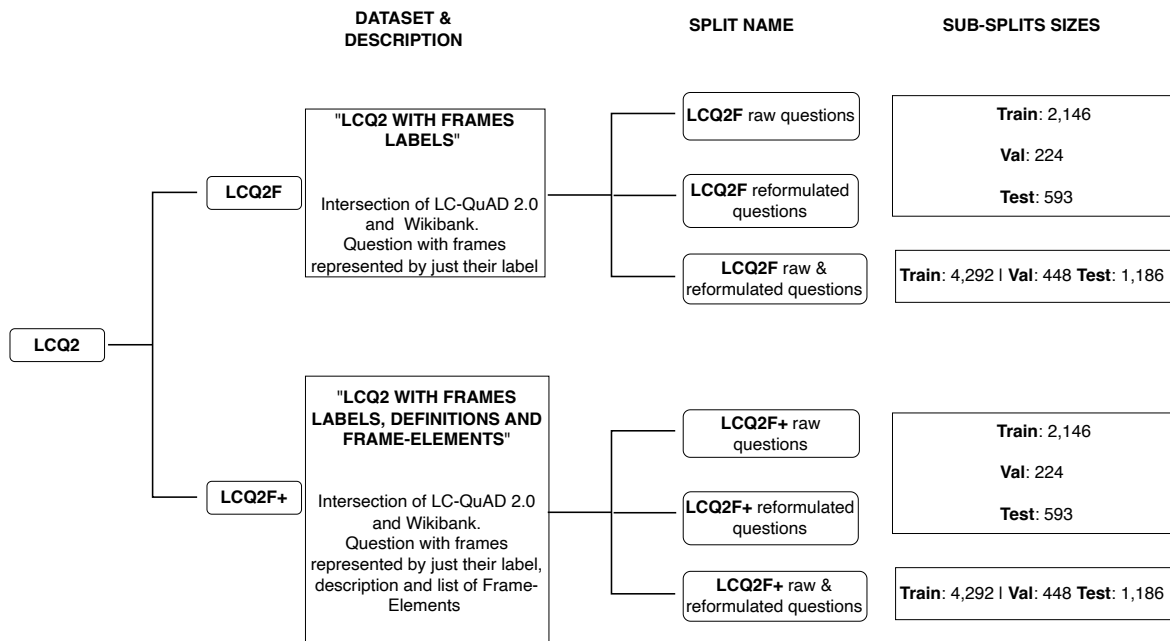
DATASET & DESCRIPTION

SPLIT NAME

SUB-SPLITS SIZES

LCQ2

LCQ2F

"LCQ2 WITH FRAMES LABELS"

Intersection of LC-QuAD 2.0 and Wikibank. Question with frames represented by just their label

LCQ2F raw questions

LCQ2F reformulated questions

Train: 2,146

Val: 224

Test: 593

LCQ2F raw & reformulated questions

Train: 4,292 | Val: 448 Test: 1,186

LCQ2F+

"LCQ2 WITH FRAMES LABELS, DEFINITIONS AND FRAME-ELEMENTS"

Intersection of LC-QuAD 2.0 and Wikibank. Question with frames represented by just their label, description and list of Frame-Elements

LCQ2F+ raw questions

LCQ2F+ reformulated questions

Train: 2,146

Val: 224

Test: 593

LCQ2F+ raw & reformulated questions

Train: 4,292 | Val: 448 Test: 1,186